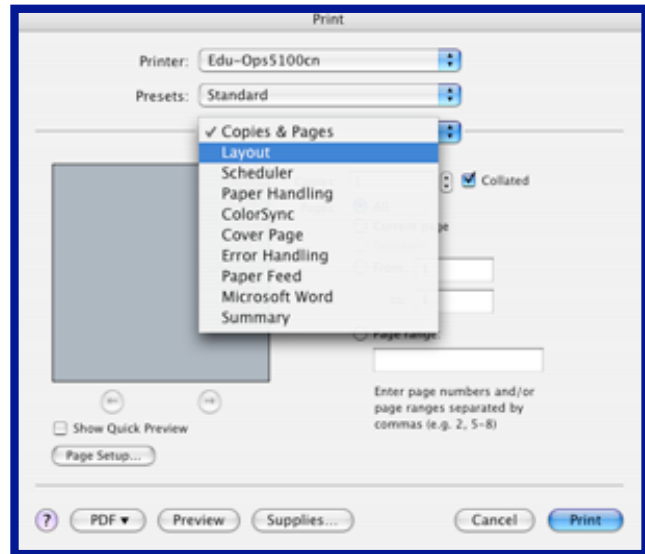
Print

Printer: Edu-Ops5100cn

Presets: Standard

✓ Copies & Pages
Layout
Scheduler
Paper Handling
ColorSync
Cover Page
Error Handling
Paper Feed
Microsoft Word
Summary

Collated

Page range

Enter page numbers and/or page ranges separated by commas (e.g. 2, 5-8)

Show Quick Preview

Page Setup...

? PDF ▾ Preview Supplies... Cancel Print